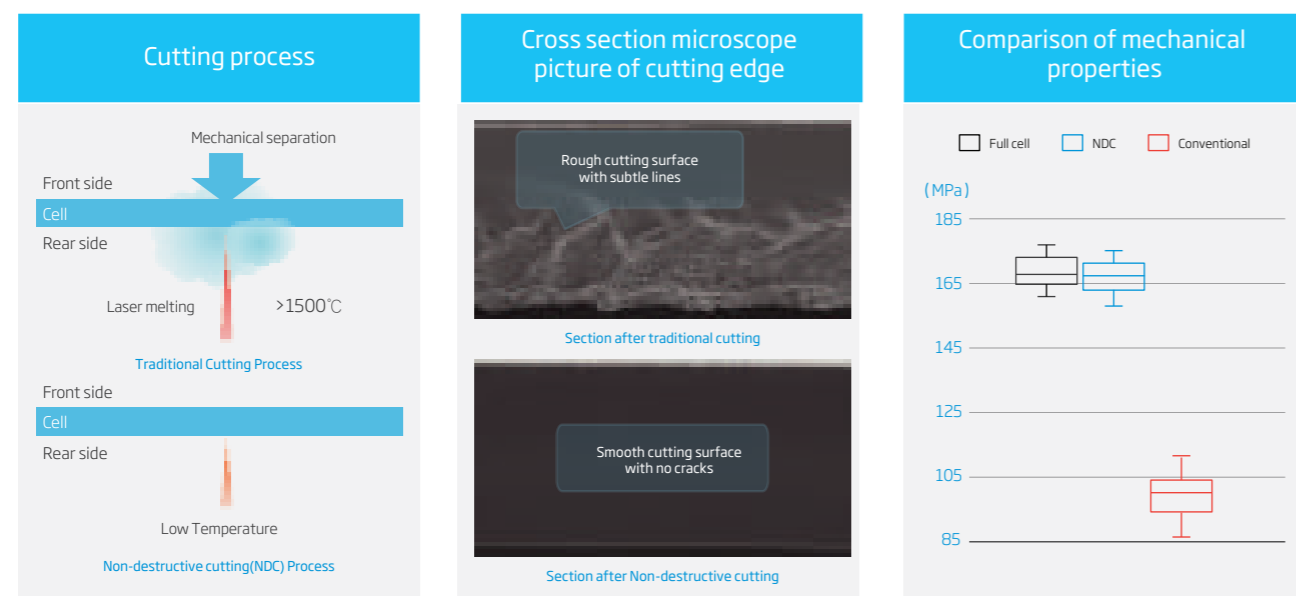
Cutting process

Mechanical separation

Front side

Cell

Rear side

Laser melting

>1500℃

Traditional Cutting Process

Front side

Cell

Rear side

Low Temperature

Non-destructive cutting(NDC) Process

Cross section microscope picture of cutting edge

Rough cutting surface with subtle lines

Section after traditional cutting

Smooth cutting surface with no cracks

Section after Non-destructive cutting

Comparison of mechanical properties

Full cell NDC Conventional

(MPa)

185

165

145

125

105

85